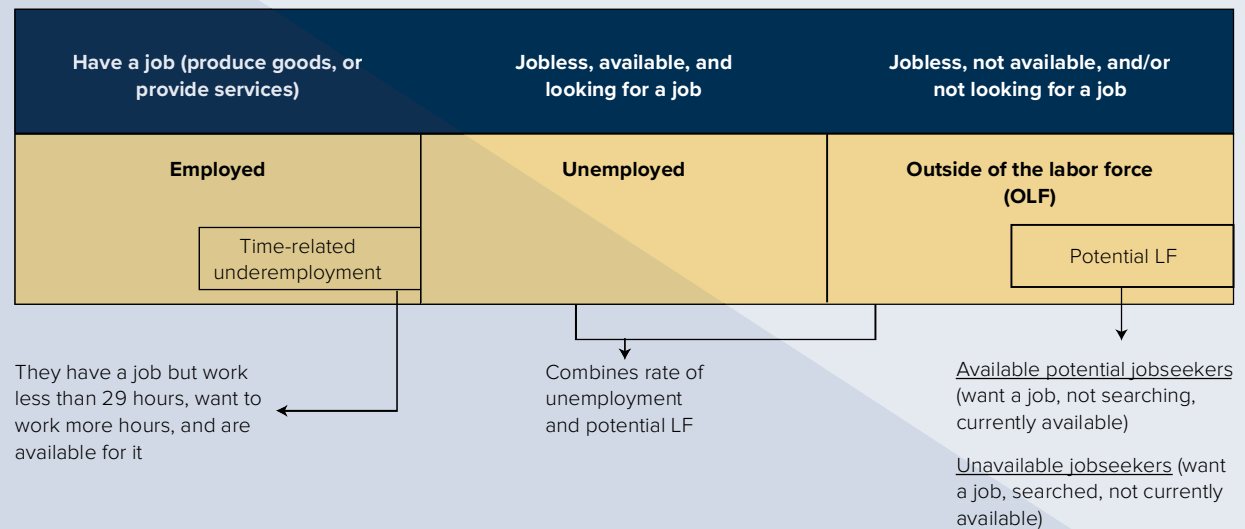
Have a job (produce goods, or provide services)

Jobless, available, and looking for a job

Jobless, not available, and/or not looking for a job

Employed

Time-related underemployment

Unemployed

Outside of the labor force (OLF)

Potential LF

They have a job but work less than 29 hours, want to work more hours, and are available for it

Combines rate of unemployment and potential LF

Available potential jobseekers (want a job, not searching, currently available)

Unavailable jobseekers (want a job, searched, not currently available)